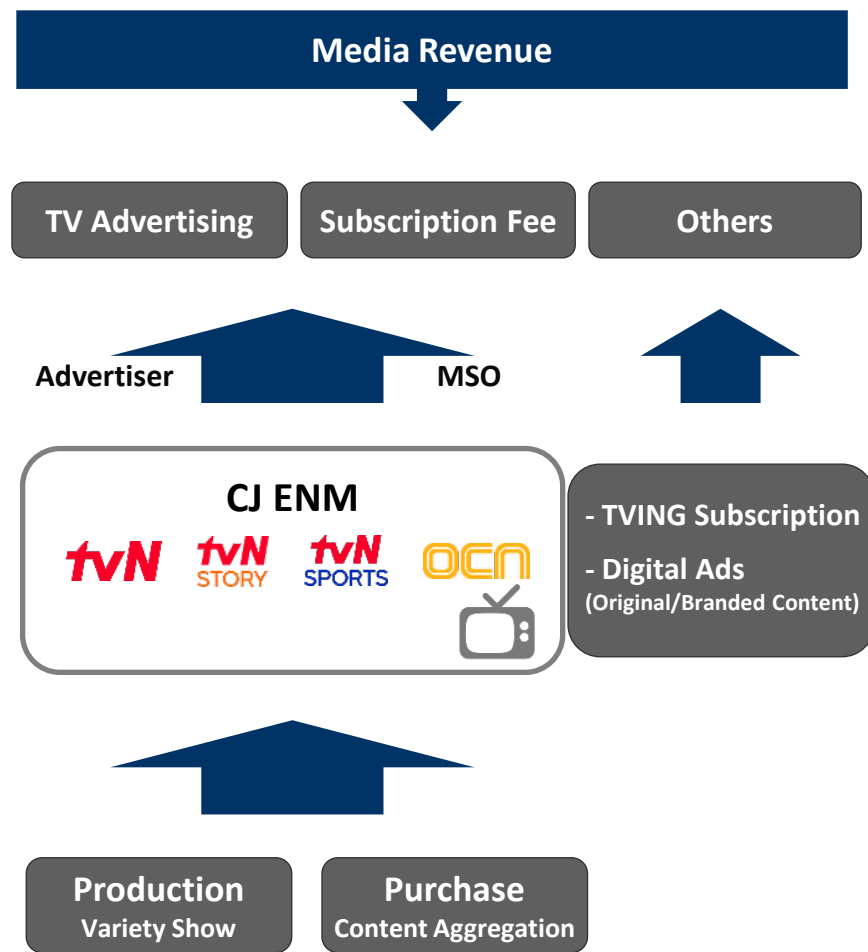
Media Revenue

TV Advertising

Subscription Fee

Others

Advertiser

MSO

CJ ENM

tvN

tvN STORY

tvN SPORTS

OCN

- TVING Subscription

- Digital Ads
(Original/Branded Content)

Production
Variety Show

Purchase
Content Aggregation